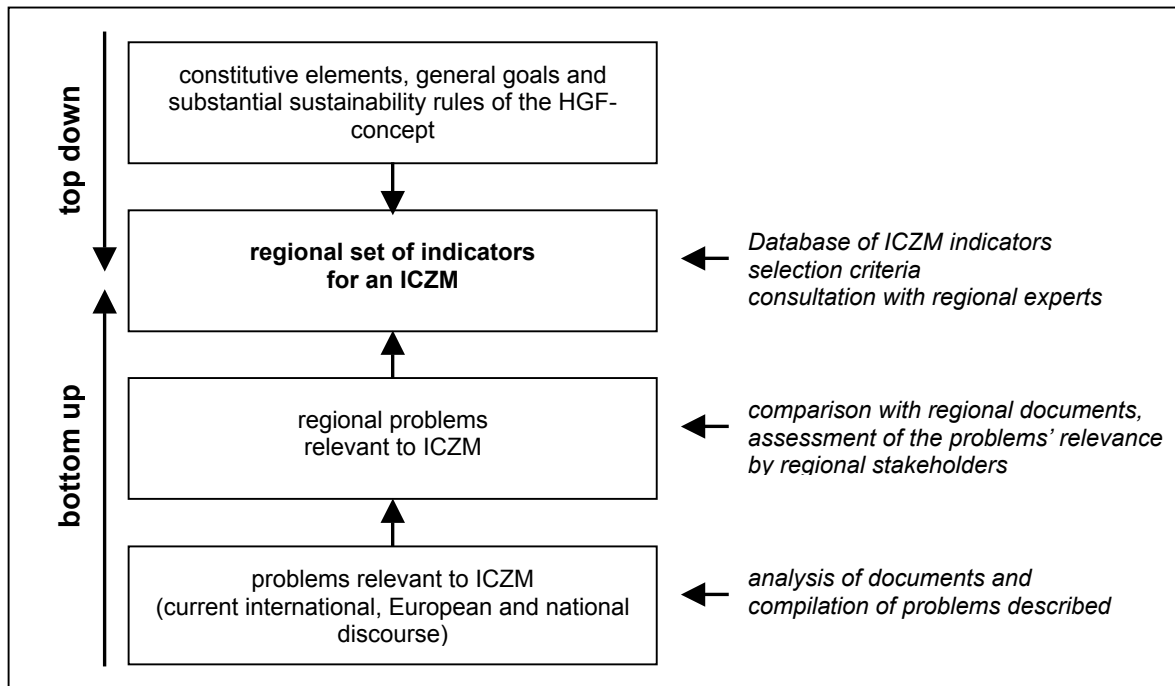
top down

constitutive elements, general goals and substantial sustainability rules of the HGF-concept

**regional set of indicators for an ICZM**

*Database of ICZM indicators*
*selection criteria*
*consultation with regional experts*

bottom up

regional problems relevant to ICZM

*comparison with regional documents, assessment of the problems' relevance by regional stakeholders*

problems relevant to ICZM (current international, European and national discourse)

*analysis of documents and compilation of problems described*